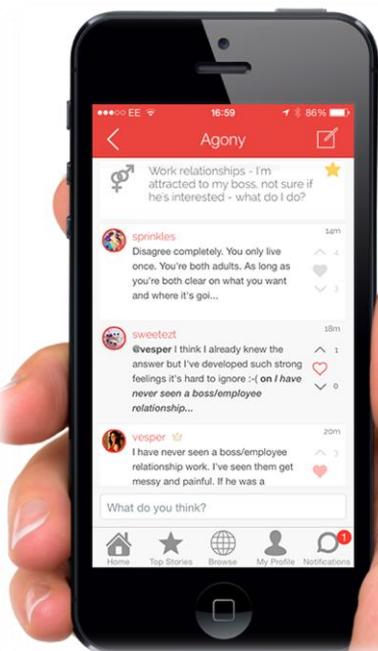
●●●○○ EE 16:59 86%

Agony

Work relationships - I'm attracted to my boss, not sure if he's interested - what do I do?

sprinkles
Disagree completely. You only live once. You're both adults. As long as you're both clear on what you want and where it's goi...
14m
4
3

sweetezt
@vesper I think I already knew the answer but I've developed such strong feelings it's hard to ignore :-( on I have never seen a boss/employee relationship...
18m
1
0

vesper
I have never seen a boss/employee relationship work. I've seen them get messy and painful. If he was a
20m
3

What do you think?

Home Top Stories Browse My Profile Notifications 1